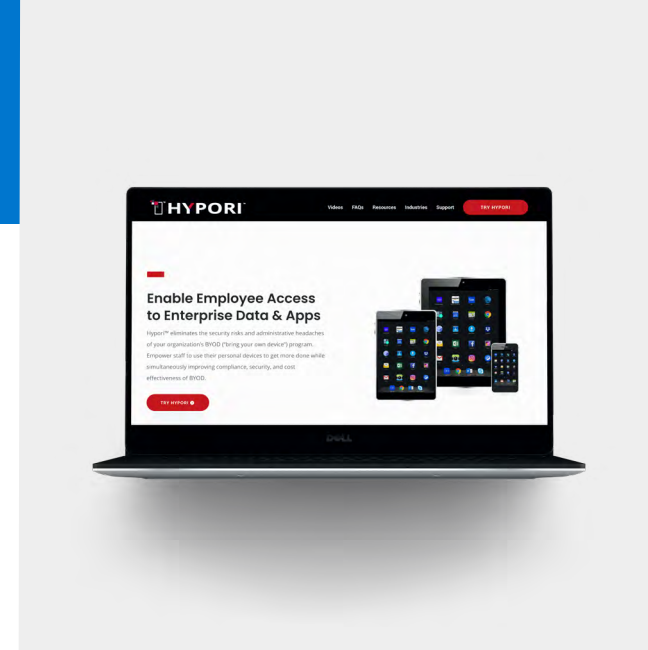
HYPORI

Videos FAQs Resources Industries Support TRY HYPORI

Enable Employee Access to Enterprise Data & Apps

Hypori™ eliminates the security risks and administrative headaches of your organization's BYOD ("bring your own device") program. Empower staff to use their personal devices to get more done while simultaneously improving compliance, security, and cost effectiveness of BYOD.

TRY HYPORI

DELL